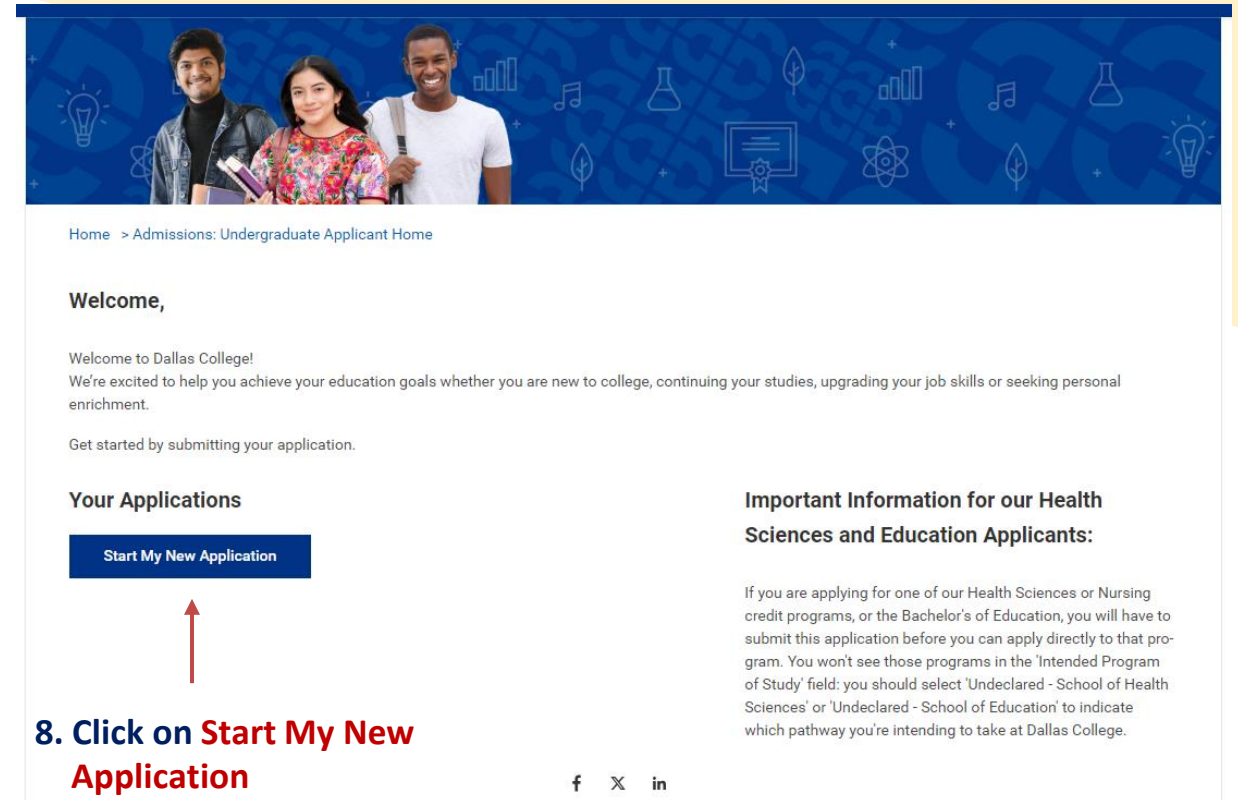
Home > Admissions: Undergraduate Applicant Home

Welcome,

Welcome to Dallas College!
We're excited to help you achieve your education goals whether you are new to college, continuing your studies, upgrading your job skills or seeking personal enrichment.

Get started by submitting your application.

Your Applications

Start My New Application

Important Information for our Health Sciences and Education Applicants:

If you are applying for one of our Health Sciences or Nursing credit programs, or the Bachelor's of Education, you will have to submit this application before you can apply directly to that program. You won't see those programs in the 'Intended Program of Study' field: you should select 'Undeclared - School of Health Sciences' or 'Undeclared - School of Education' to indicate which pathway you're intending to take at Dallas College.

8. Click on Start My New Application

f X in